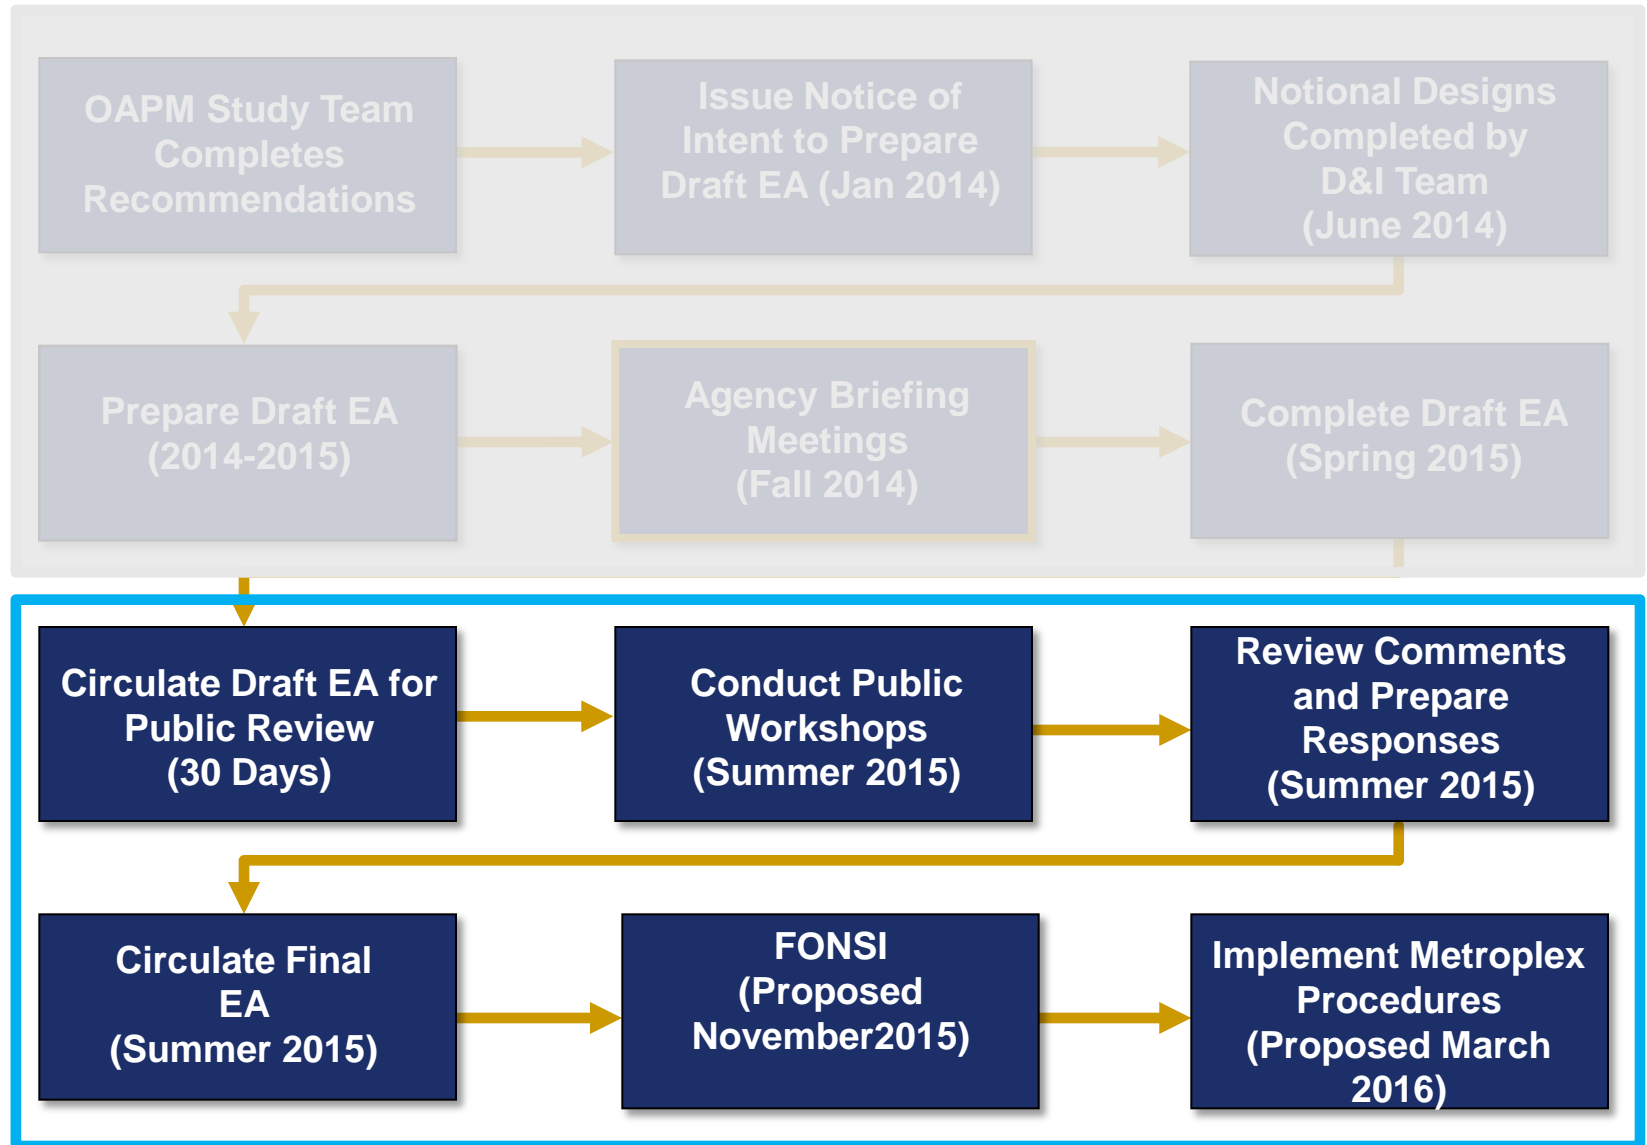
OAPM Study Team Completes Recommendations

Issue Notice of Intent to Prepare Draft EA (Jan 2014)

Notional Designs Completed by D&I Team (June 2014)

Prepare Draft EA (2014-2015)

Agency Briefing Meetings (Fall 2014)

Complete Draft EA (Spring 2015)

Circulate Draft EA for Public Review (30 Days)

Conduct Public Workshops (Summer 2015)

Review Comments and Prepare Responses (Summer 2015)

Circulate Final EA (Summer 2015)

FONSI (Proposed November2015)

Implement Metroplex Procedures (Proposed March 2016)